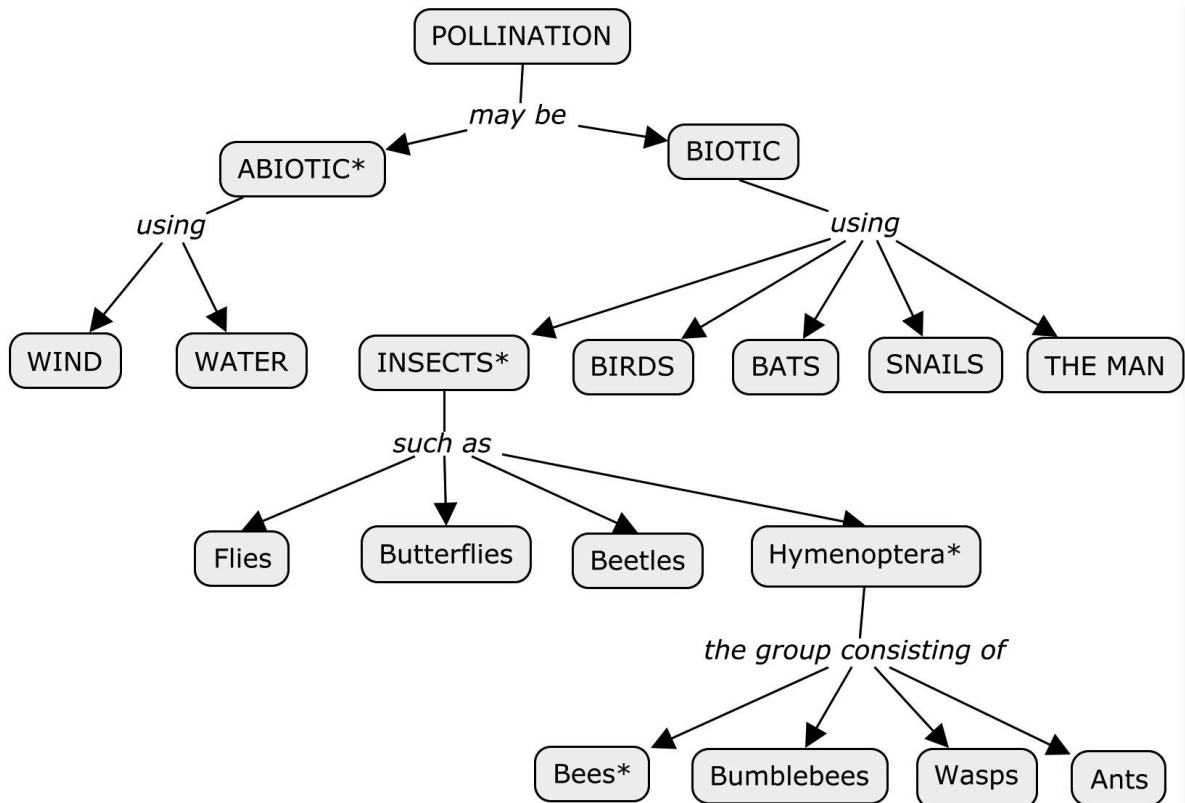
POLLINATION

may be

ABIOTIC*

BIOTIC

using

using

WIND

WATER

INSECTS*

BIRDS

BATS

SNAILS

THE MAN

such as

Flies

Butterflies

Beetles

Hymenoptera*

the group consisting of

Bees*

Bumblebees

Wasps

Ants